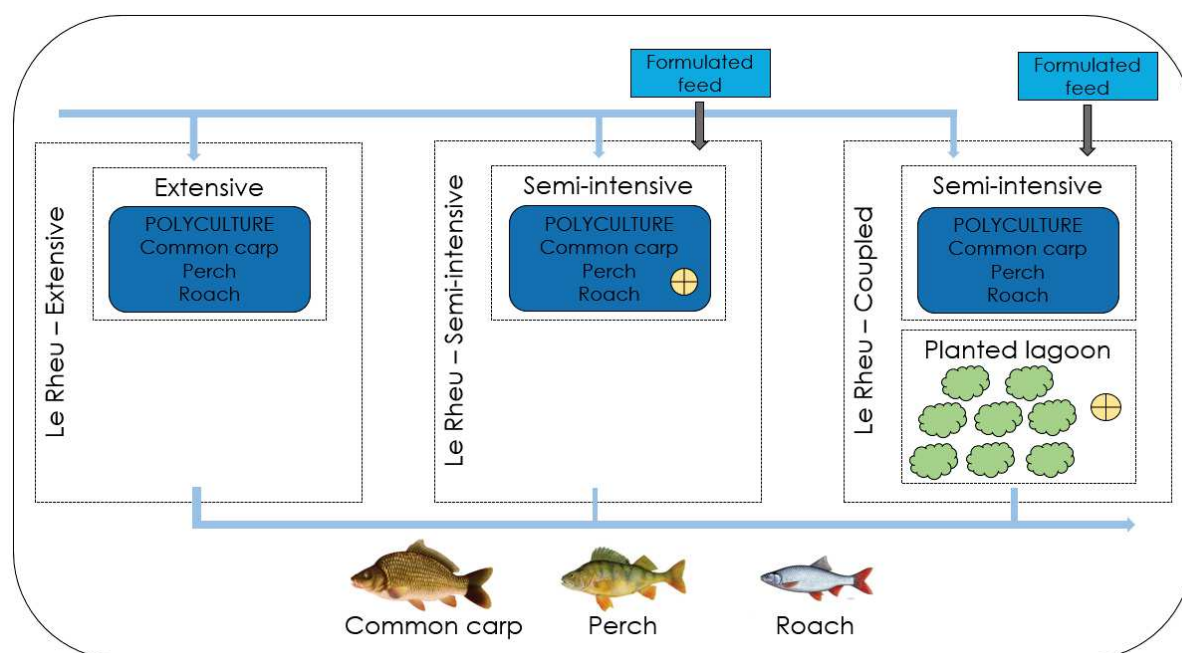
Formulated feed

Formulated feed

Le Rheu – Extensive

Extensive

POLYCULTURE
Common carp
Perch
Roach

Le Rheu – Semi-intensive

Semi-intensive

POLYCULTURE
Common carp
Perch
Roach

Le Rheu – Coupled

Semi-intensive

POLYCULTURE
Common carp
Perch
Roach

Planted lagoon

Common carp

Perch

Roach